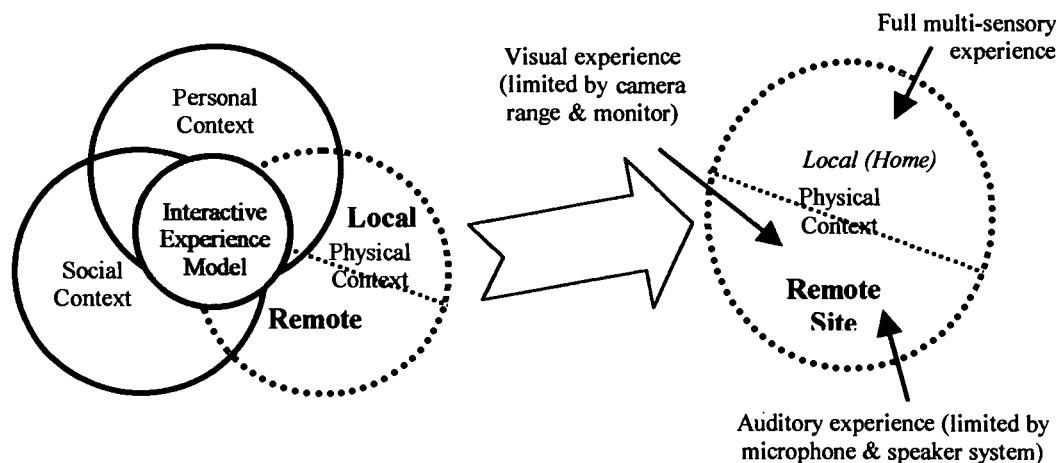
Personal Context

Interactive Experience Model

Social Context

Local

Physical Context

Remote

Visual experience (limited by camera range & monitor)

Full multi-sensory experience

Local (Home)

Physical Context

Remote Site

Auditory experience (limited by microphone & speaker system)